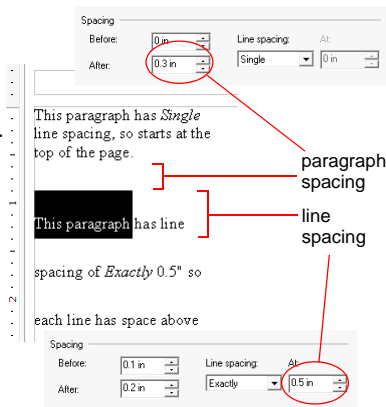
Spacing
Before: 0 in
After: 0.3 in
Line spacing: Single
At: 0 in

This paragraph has *Single* line spacing, so starts at the top of the page.

paragraph spacing

This paragraph has line

line spacing

spacing of *Exactly* 0.5" so

each line has space above

1
2

Spacing
Before: 0.1 in
After: 0.2 in
Line spacing: Exactly
At: 0.5 in